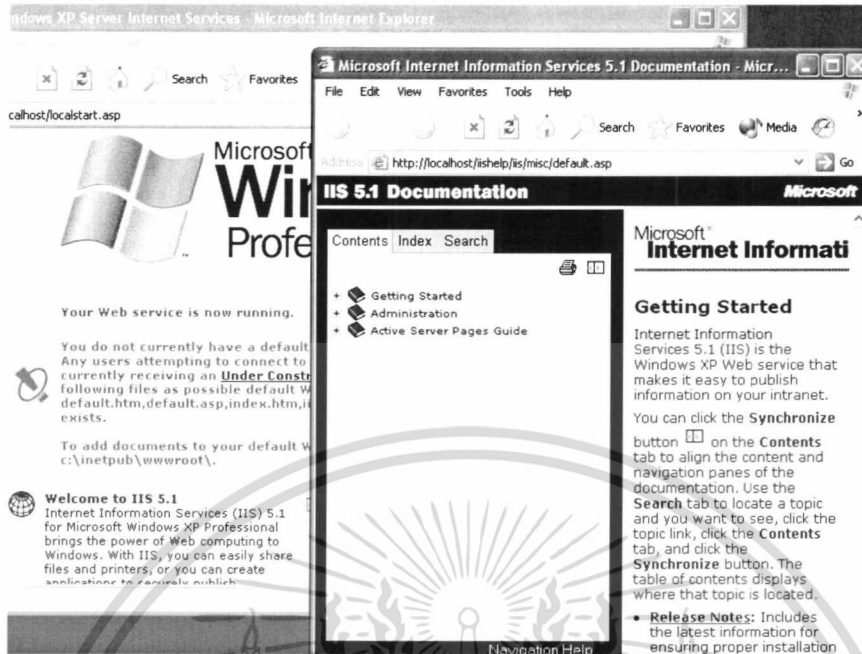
ndows XP Server Internet Services - Microsoft Internet Explorer

Search Favorites

calhost/localstart.asp

Microsoft Wi Profe

Your Web service is now running.

You do not currently have a default Any users attempting to connect to currently receiving an Under Constr following files as possible default W default.htm,default.asp,index.htm,i exists.

To add documents to your default W c:\inetpub\wwwroot\.

Welcome to IIS 5.1
Internet Information Services (IIS) 5.1 for Microsoft Windows XP Professional brings the power of Web computing to Windows. With IIS, you can easily share files and printers, or you can create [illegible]

Microsoft Internet Information Services 5.1 Documentation - Micr...

File Edit View Favorites Tools Help

Search Favorites Media

Address http://localhost/iishelp/iis/misc/default.asp Go

IIS 5.1 Documentation Microsoft

Contents Index Search

+ Getting Started
+ Administration
+ Active Server Pages Guide

Navigation Help

Microsoft Internet Informati

Getting Started

Internet Information Services 5.1 (IIS) is the Windows XP Web service that makes it easy to publish information on your intranet.

You can click the Synchronize button on the Contents tab to align the content and navigation panes of the documentation. Use the Search tab to locate a topic and you want to see, click the topic link, click the Contents tab, and click the Synchronize button. The table of contents displays where that topic is located.

• Release Notes: Includes the latest information for ensuring proper installation